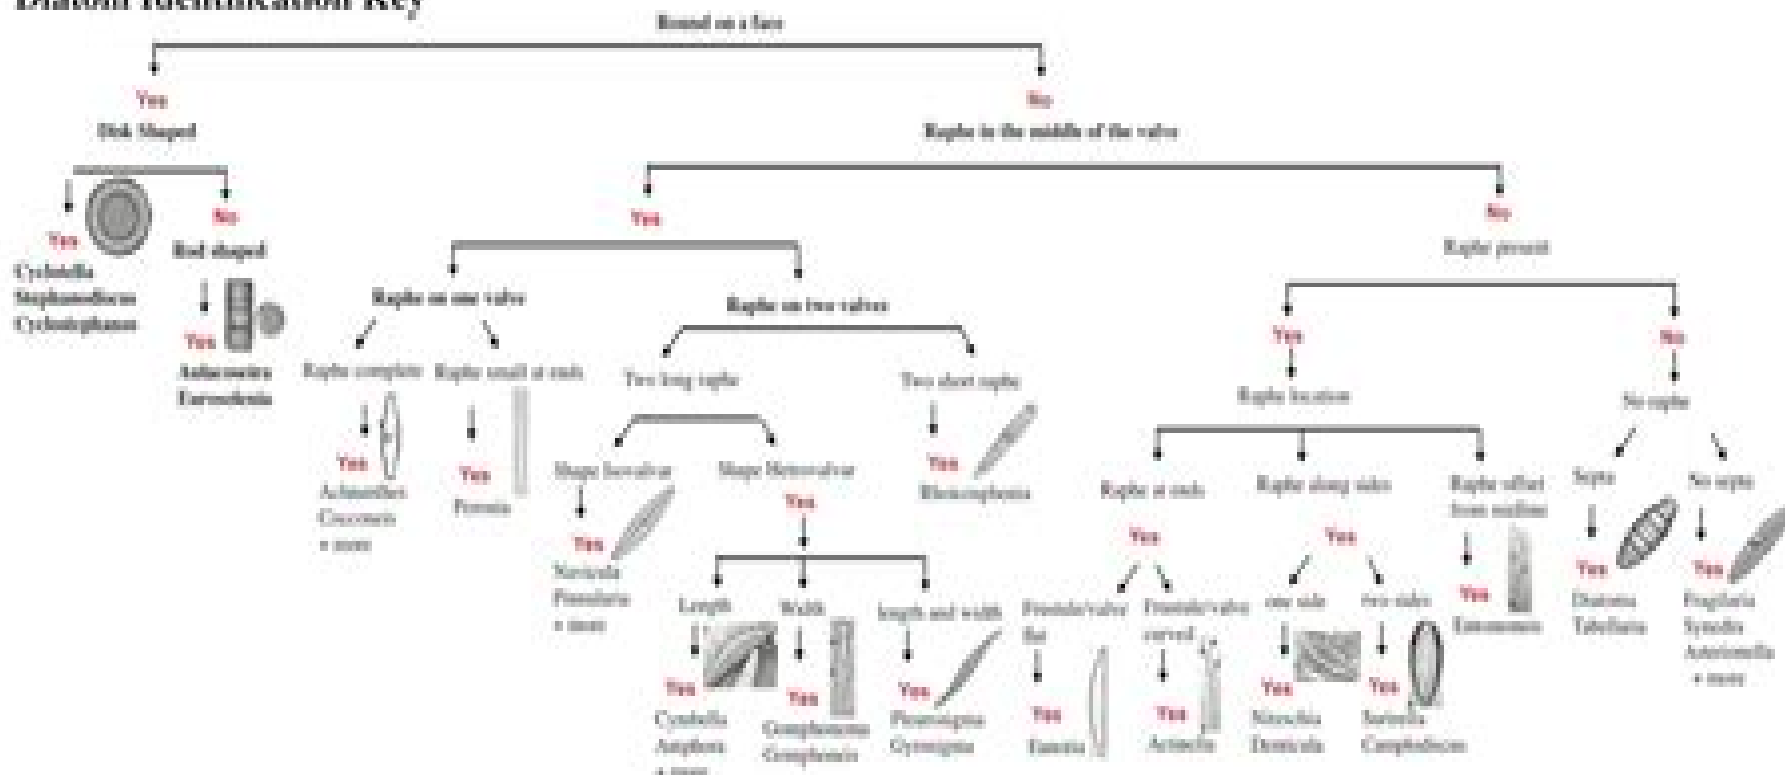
Diatom Identification Key

Round on a face

Yes
Disk Shaped

Yes
Cyclotella
Stephanodiscus
Cyclostephanos

No
Rod shaped

Yes
Aulacoseira
Eunotogramma

No
Raphe in the middle of the valve

Yes

Raphe on one valve

Raphe complete

Yes
Achnanthes
Cocconeis
+ more

Raphe small at ends

Yes
Peronia

Raphe on two valves

Two long raphe

Shape Isovalvar

Yes
Navicula
Pinnularia
+ more

Shape Heterovalvar
Yes

Length

Yes
Cymbella
Amphora
+ more

Width

Yes
Gomphonema
Gomphoneis

length and width

Yes
Pleurosigma
Gyrosigma

Two short raphe

Yes
Rhoicosphenia

No
Raphe present

Yes
Raphe location

Raphe at ends
Yes

Frustule/valve flat

Yes
Eunotia

Frustule/valve curved

Yes
Actinella

Raphe along sides
Yes

one side

Yes
Nitzschia
Denticula

two sides

Yes
Surirella
Campylodiscus

Raphe offset from midline

Yes
Entomoneis

No
No raphe

Septa

Yes
Diatoma
Tabellaria

No septa

Yes
Fragilaria
Synedra
Asterionella
+ more